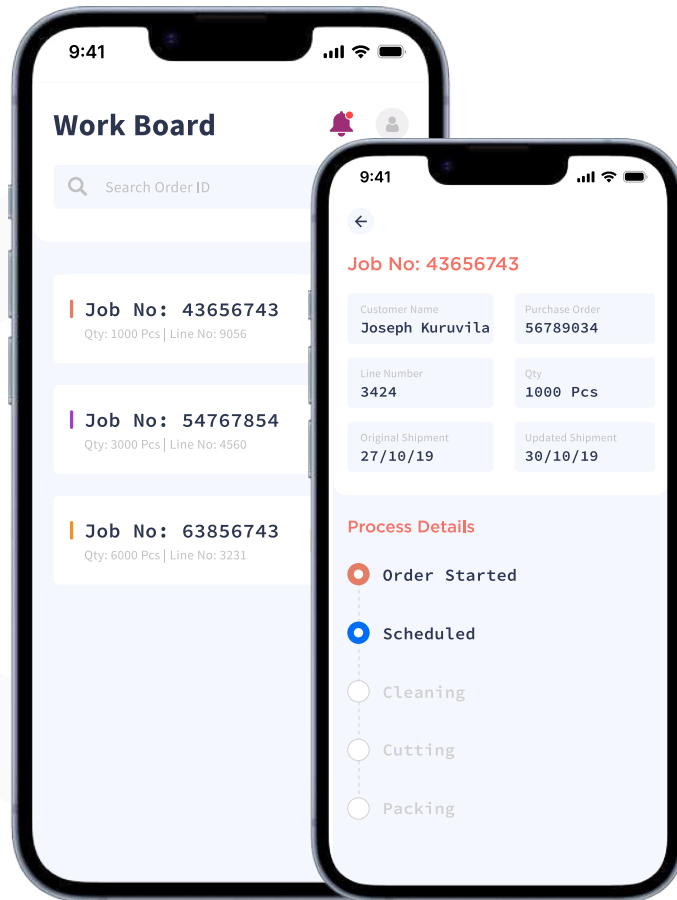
9:41

Work Board

Search Order ID

Job No: 43656743
Qty: 1000 Pcs | Line No: 9056

Job No: 54767854
Qty: 3000 Pcs | Line No: 4560

Job No: 63856743
Qty: 6000 Pcs | Line No: 3231

9:41

Job No: 43656743

Customer Name
Joseph Kuruvila

Purchase Order
56789034

Line Number
3424

Qty
1000 Pcs

Original Shipment
27/10/19

Updated Shipment
30/10/19

Process Details

Order Started

Scheduled

Cleaning

Cutting

Packing